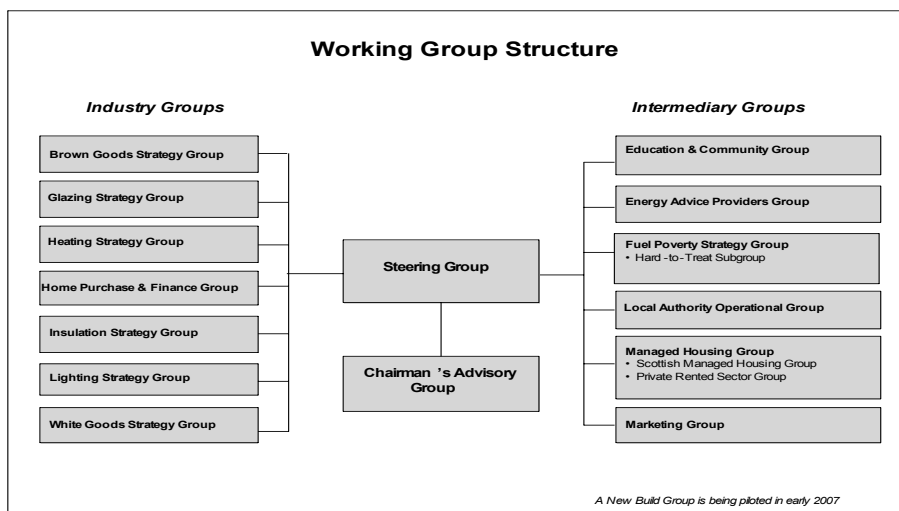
Working Group Structure

Industry Groups

Brown Goods Strategy Group

Glazing Strategy Group

Heating Strategy Group

Home Purchase & Finance Group

Insulation Strategy Group

Lighting Strategy Group

White Goods Strategy Group

Steering Group

Chairman 's Advisory Group

Intermediary Groups

Education & Community Group

Energy Advice Providers Group

Fuel Poverty Strategy Group
• Hard -to-Treat Subgroup

Local Authority Operational Group

Managed Housing Group
• Scottish Managed Housing Group
• Private Rented Sector Group

Marketing Group

A New Build Group is being piloted in early 2007